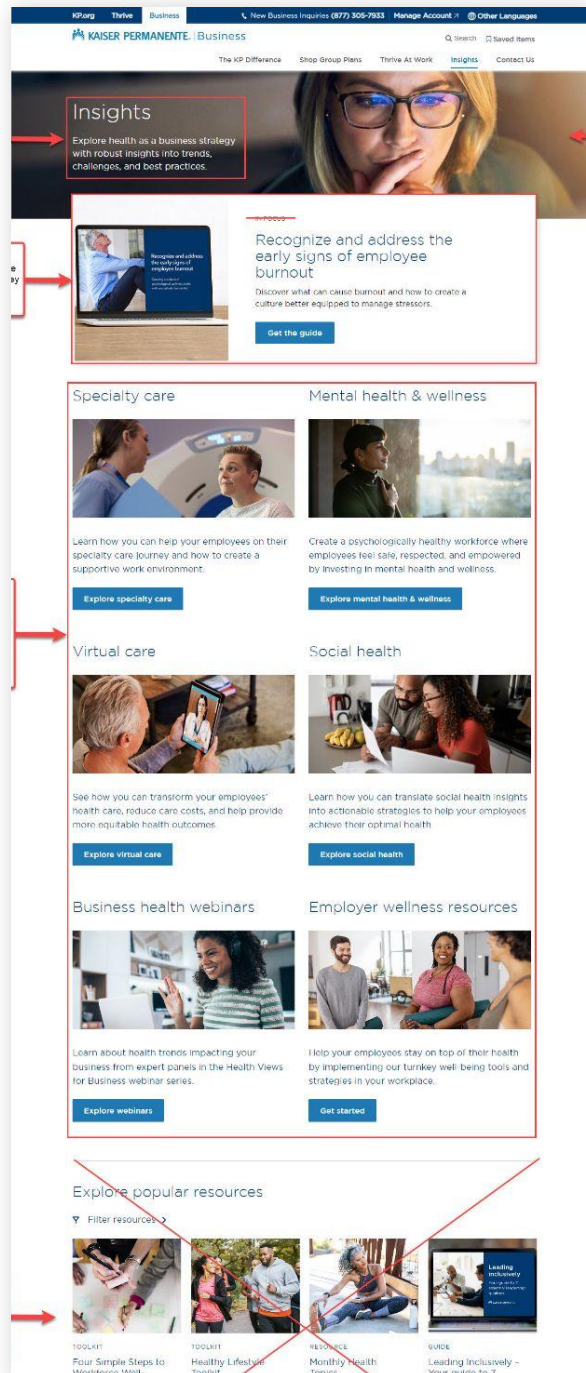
KP.org Thrive Business

New Business Inquiries (877) 305-7933 Manage Account Other Languages

KAISER PERMANENTE. | Business

Search Saved Items

The KP Difference Shop Group Plans Thrive At Work Insights Contact Us

Insights

Explore health as a business strategy with robust insights into trends, challenges, and best practices.

e
ay

Recognize and address the early signs of employee burnout

IN FOCUS

Recognize and address the early signs of employee burnout

Discover what can cause burnout and how to create a culture better equipped to manage stressors.

Get the guide

Specialty care

Learn how you can help your employees on their specialty care journey and how to create a supportive work environment.

Explore specialty care

Mental health & wellness

Create a psychologically healthy workforce where employees feel safe, respected, and empowered by investing in mental health and wellness.

Explore mental health & wellness

Virtual care

See how you can transform your employees' health care, reduce care costs, and help provide more equitable health outcomes.

Explore virtual care

Social health

Learn how you can translate social health insights into actionable strategies to help your employees achieve their optimal health.

Explore social health

Business health webinars

Learn about health trends impacting your business from expert panels in the Health Views for Business webinar series.

Explore webinars

Employer wellness resources

Help your employees stay on top of their health by implementing our turnkey well-being tools and strategies in your workplace.

Get started

Explore popular resources

Filter resources

Leading Inclusively

TOOLKIT
Four Simple Steps to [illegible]

TOOLKIT
Healthy Lifestyle Toolkit

RESOURCE
Monthly Health Topics

GUIDE
Leading Inclusively – Your guide to 7 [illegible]